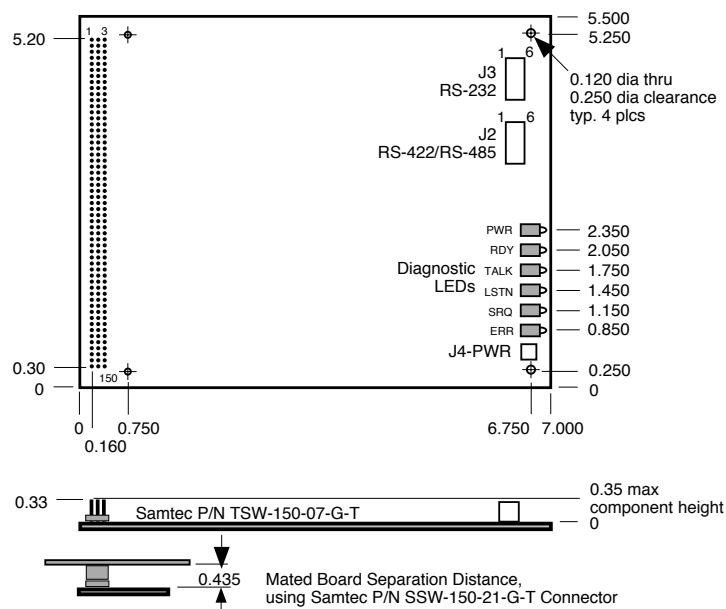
5.20
1 3
5.500
5.250
1 6
J3
RS-232
0.120 dia thru
0.250 dia clearance
typ. 4 plcs
1 6
J2
RS-422/RS-485
PWR 2.350
RDY 2.050
Diagnostic LEDs
TALK 1.750
LSTN 1.450
SRQ 1.150
ERR 0.850
J4-PWR
0.30
150
0.250
0
0
0
0.160
0.750
6.750
7.000

0.33
Samtec P/N TSW-150-07-G-T
0.35 max component height
0

0.435
Mated Board Separation Distance, using Samtec P/N SSW-150-21-G-T Connector